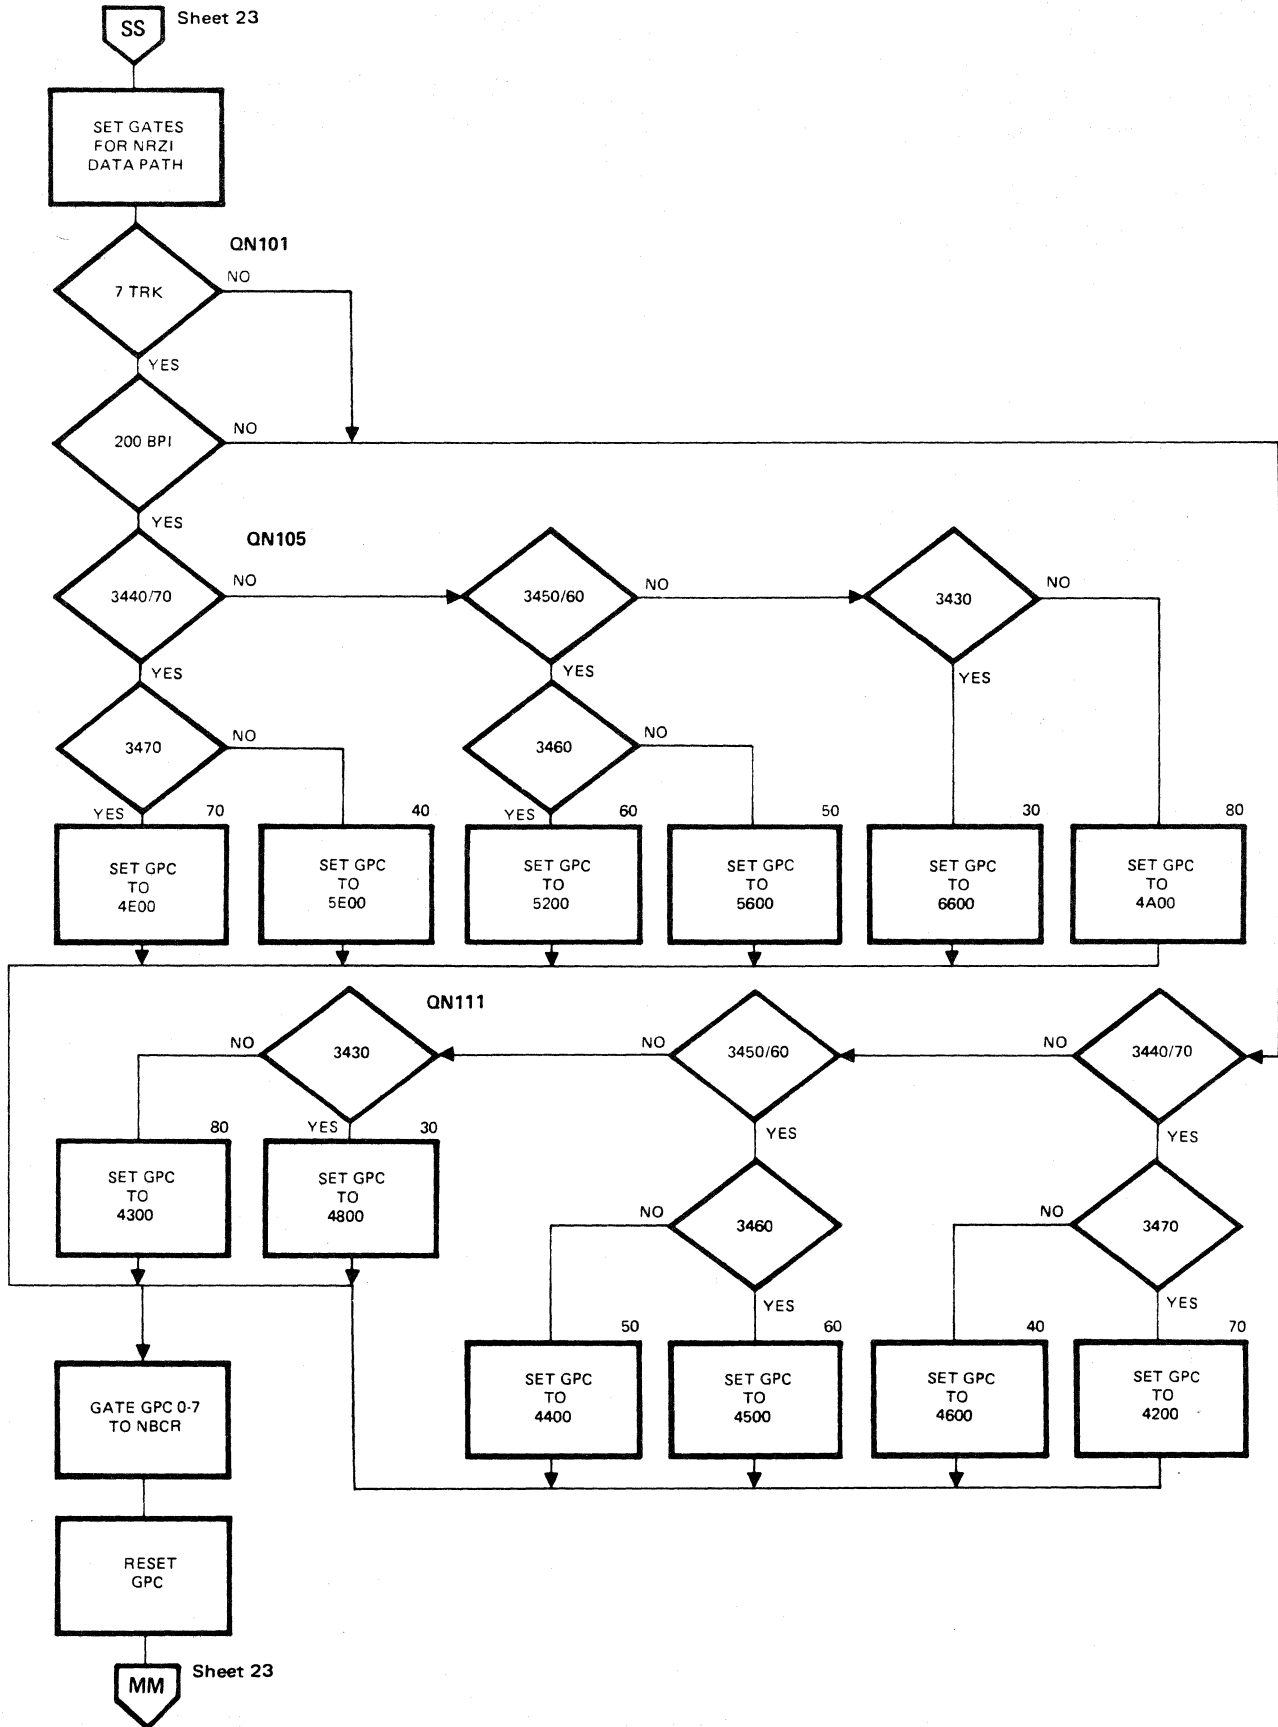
SS Sheet 23

SET GATES FOR NRZI DATA PATH

QN101

7 TRK

NO

YES

200 BPI

NO

YES

QN105

3440/70

NO

3450/60

NO

3430

NO

YES

YES

YES

3470

NO

3460

NO

YES 70

40

YES 60

50

30

80

SET GPC TO 4E00

SET GPC TO 5E00

SET GPC TO 5200

SET GPC TO 5600

SET GPC TO 6600

SET GPC TO 4A00

QN111

NO

3430

NO

3450/60

NO

3440/70

80

YES 30

YES

YES

SET GPC TO 4300

SET GPC TO 4800

NO

3460

NO

3470

YES

YES

50

60

40

70

SET GPC TO 4400

SET GPC TO 4500

SET GPC TO 4600

SET GPC TO 4200

GATE GPC 0-7 TO NBCR

RESET GPC

MM Sheet 23